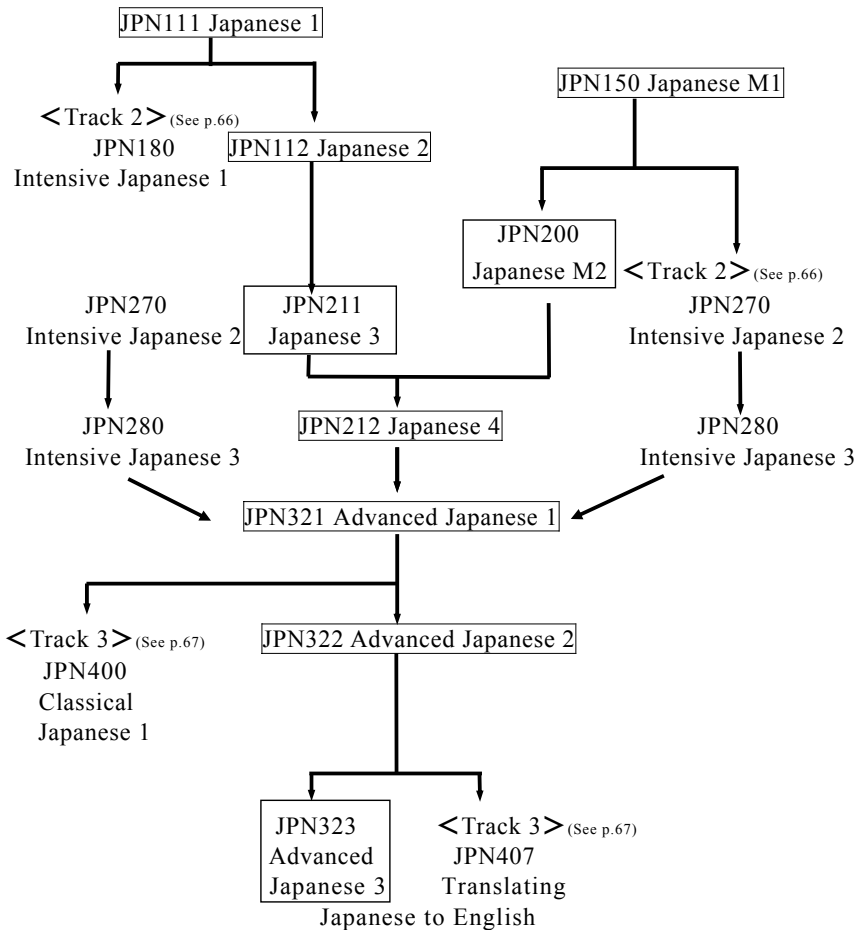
JPN111 Japanese 1

<Track 2> (See p.66)
JPN180
Intensive Japanese 1

JPN112 Japanese 2

JPN150 Japanese M1

JPN200
Japanese M2

<Track 2> (See p.66)
JPN270
Intensive Japanese 2

JPN270
Intensive Japanese 2

JPN211
Japanese 3

JPN280
Intensive Japanese 3

JPN212 Japanese 4

JPN280
Intensive Japanese 3

JPN321 Advanced Japanese 1

<Track 3> (See p.67)
JPN400
Classical
Japanese 1

JPN322 Advanced Japanese 2

JPN323
Advanced
Japanese 3

<Track 3> (See p.67)
JPN407
Translating
Japanese to English